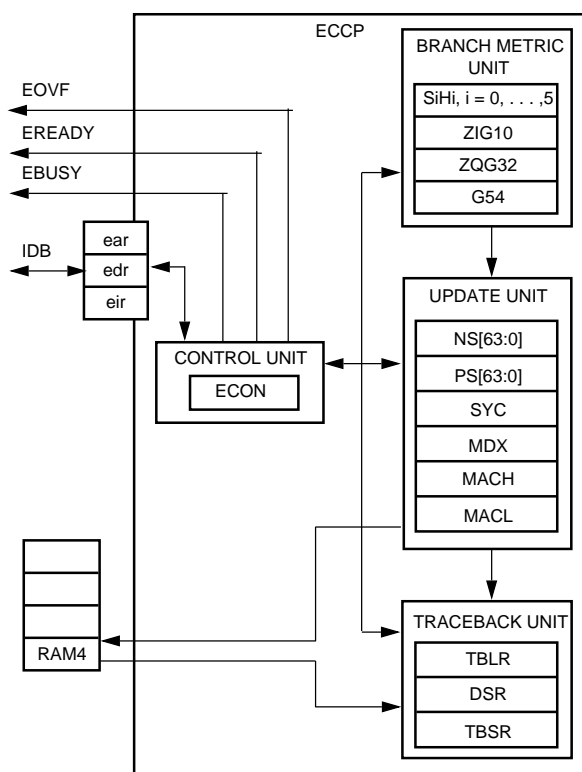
ECCP

BRANCH METRIC UNIT

SiHi, i = 0, . . . ,5

ZIG10

ZQG32

G54

EOVF

EREADY

EBUSY

IDB

ear

edr

eir

UPDATE UNIT

NS[63:0]

PS[63:0]

SYC

MDX

MACH

MACL

CONTROL UNIT

ECON

RAM4

TRACEBACK UNIT

TBLR

DSR

TBSR